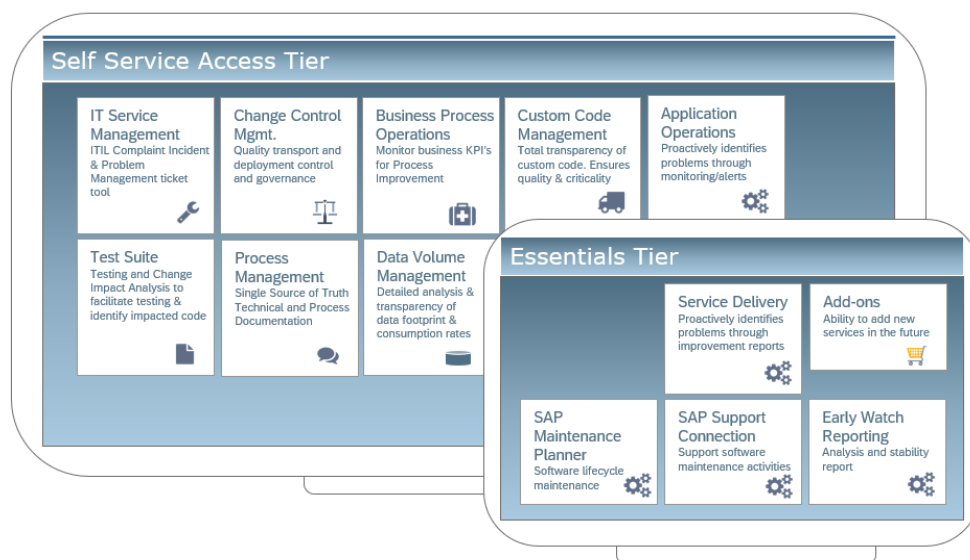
Self Service Access Tier

IT Service Management
ITIL Complaint Incident & Problem Management ticket tool

Change Control Mgmt.
Quality transport and deployment control and governance

Business Process Operations
Monitor business KPI's for Process Improvement

Custom Code Management
Total transparency of custom code. Ensures quality & criticality

Application Operations
Proactively identifies problems through monitoring/alerts

Test Suite
Testing and Change Impact Analysis to facilitate testing & identify impacted code

Process Management
Single Source of Truth Technical and Process Documentation

Data Volume Management
Detailed analysis & transparency of data footprint & consumption rates

Essentials Tier

Service Delivery
Proactively identifies problems through improvement reports

Add-ons
Ability to add new services in the future

SAP Maintenance Planner
Software lifecycle maintenance

SAP Support Connection
Support software maintenance activities

Early Watch Reporting
Analysis and stability report